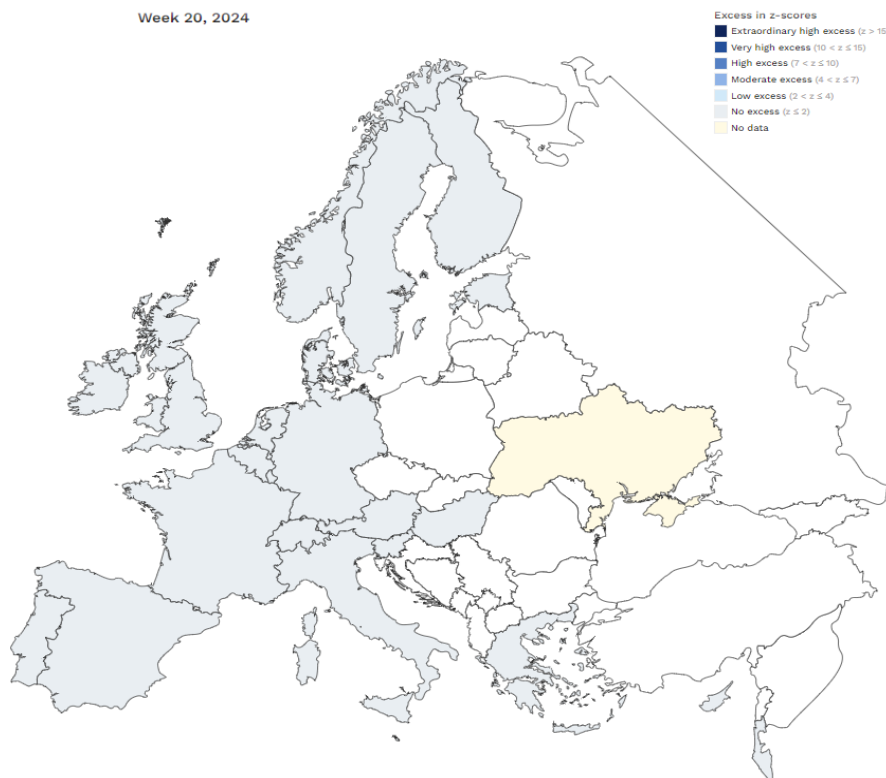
Week 20, 2024

Excess in z-scores
Extraordinary high excess (z > 15
Very high excess (10 < z ≤ 15)
High excess (7 < z ≤ 10)
Moderate excess (4 < z ≤ 7)
Low excess (2 < z ≤ 4)
No excess (z ≤ 2)
No data